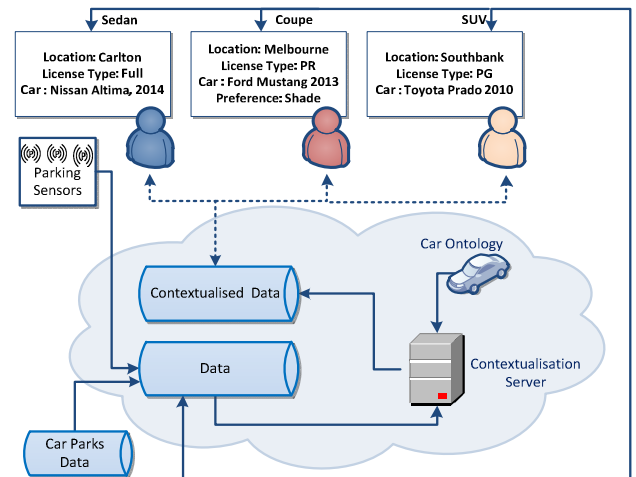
Sedan

Coupe

SUV

Location: Carlton
License Type: Full
Car : Nissan Altima, 2014

Location: Melbourne
License Type: PR
Car : Ford Mustang 2013
Preference: Shade

Location: Southbank
License Type: PG
Car : Toyota Prado 2010

Parking Sensors

Car Ontology

Contextualised Data

Data

Contextualisation Server

Car Parks Data